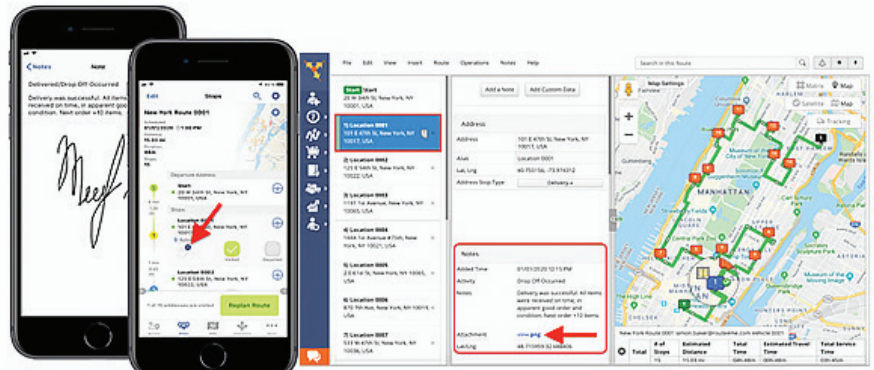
Notes Note

Delivered/Drop Off Occurred

Delivery was successful. All items received on time, in apparent good condition. Next order +10 items.

Edit Stops

New York Route 0001

Departure Address

Start
20 W 34th St, New York, NY, USA

Stops

Location 0001

Location 0002

Replan Route

File Edit View Insert Route Operations Notes Help

Search in this Route

Start Start
20 W 34th St, New York, NY 10001, USA

1) Location 0001
101 E 47th St, New York, NY 10017, USA

2) Location 0002
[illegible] New York, NY 10022, USA

3) Location 0003
1151 1st Avenue, New York, NY 10065, USA

4) Location 0004
1465 1st Avenue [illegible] New York, NY 10021, USA

5) Location 0005
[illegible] New York, NY 10028, USA

6) Location 0006
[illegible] New York, NY 10128, USA

7) Location 0007
533 W 47th St, New York, NY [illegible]

Add a Note Add Custom Data

Address

Address 101 E 47th St, New York, NY 10017, USA
Alias Location 0001
Lat, Lng 40.755156, -73.974312
Address Stop Type Delivery

Notes

Added Time 07/01/2020 12:15 PM
Activity Drop Off Occurred
Notes Delivery was successful. All items were received on time, in apparent good condition. Next order +10 items.
Attachment view.png
Lat/Lng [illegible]

Map Settings
Map
Satellite
Matrix
Tracking

MANHATTAN

New York Route 0001 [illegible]

| | Total | # of Stops | Estimated Distance | Total Time | Estimated Travel Time | Total Service Time |
|---|---|---|---|---|---|---|
| | | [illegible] | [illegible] | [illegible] | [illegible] | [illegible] |